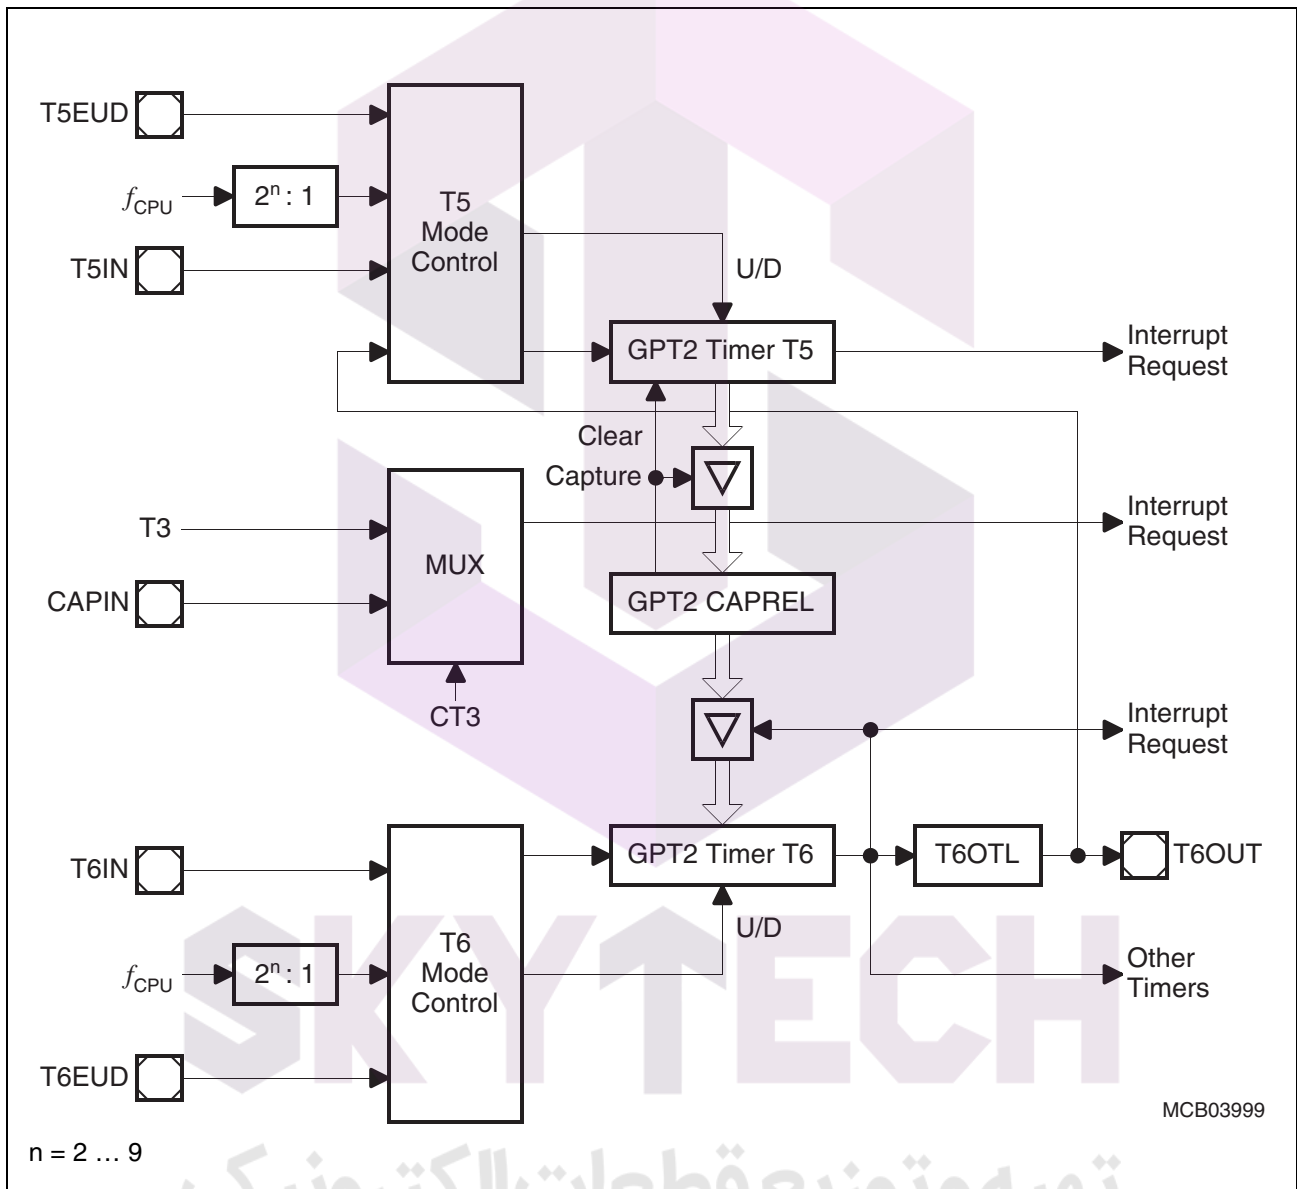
T5EUD

$f_{CPU}$

$2^n : 1$

T5 Mode Control

T5IN

U/D

GPT2 Timer T5

Interrupt Request

Clear

Capture

T3

MUX

Interrupt Request

CAPIN

GPT2 CAPREL

CT3

Interrupt Request

T6IN

GPT2 Timer T6

T6OTL

T6OUT

U/D

$f_{CPU}$

$2^n : 1$

T6 Mode Control

Other Timers

T6EUD

SKYTECH

MCB03999

n = 2 … 9